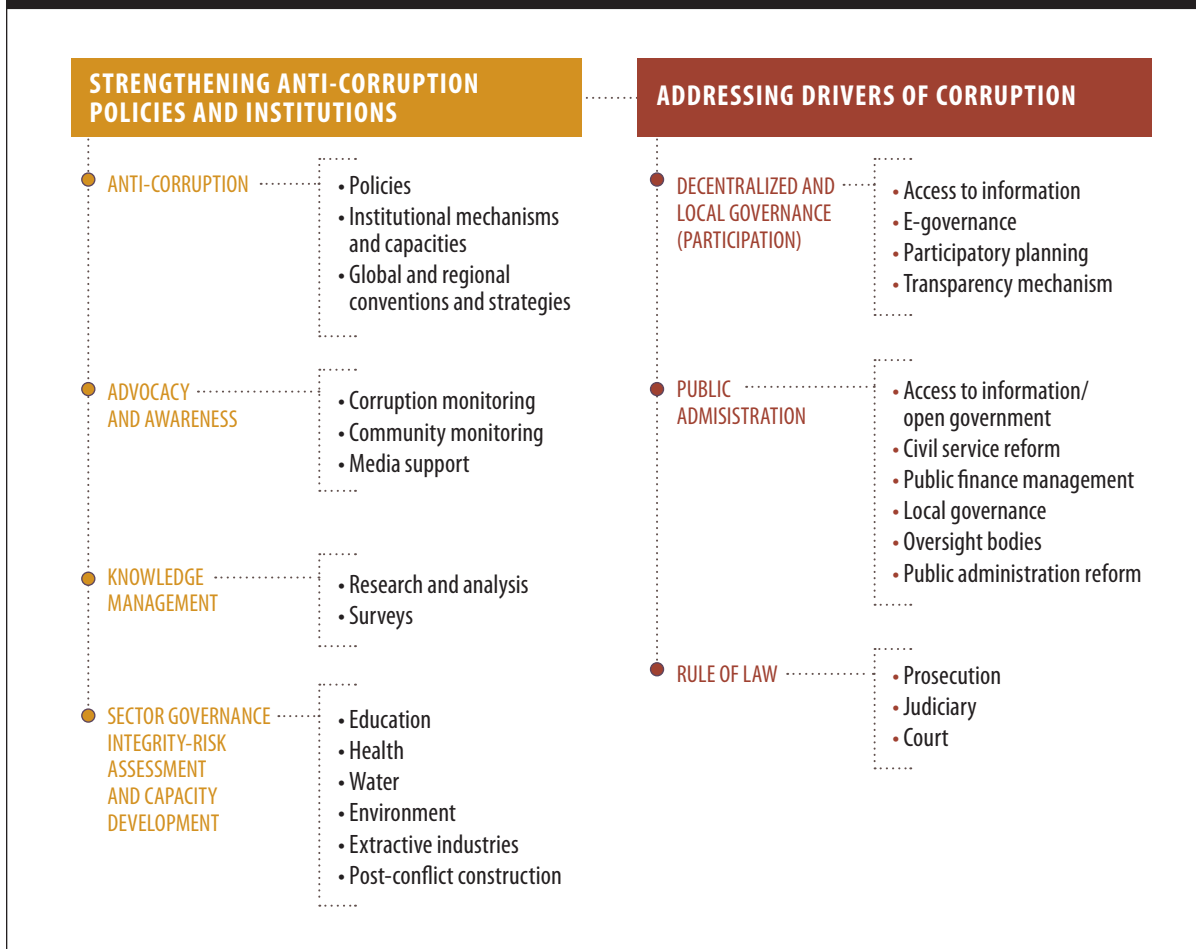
STRENGTHENING ANTI-CORRUPTION POLICIES AND INSTITUTIONS

ANTI-CORRUPTION
• Policies
• Institutional mechanisms and capacities
• Global and regional conventions and strategies

ADVOCACY AND AWARENESS
• Corruption monitoring
• Community monitoring
• Media support

KNOWLEDGE MANAGEMENT
• Research and analysis
• Surveys

SECTOR GOVERNANCE INTEGRITY-RISK ASSESSMENT AND CAPACITY DEVELOPMENT
• Education
• Health
• Water
• Environment
• Extractive industries
• Post-conflict construction

ADDRESSING DRIVERS OF CORRUPTION

DECENTRALIZED AND LOCAL GOVERNANCE (PARTICIPATION)
• Access to information
• E-governance
• Participatory planning
• Transparency mechanism

PUBLIC ADMISISTRATION
• Access to information/ open government
• Civil service reform
• Public finance management
• Local governance
• Oversight bodies
• Public administration reform

RULE OF LAW
• Prosecution
• Judiciary
• Court